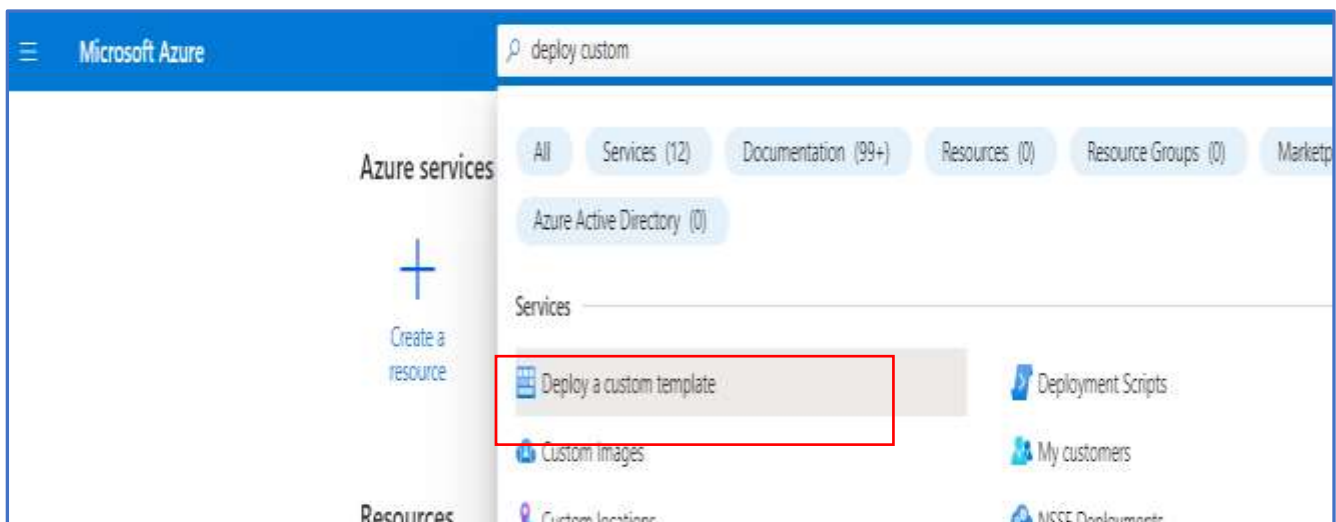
Microsoft Azure

deploy custom

Azure services

Create a resource

Resources

All | Services (12) | Documentation (99+) | Resources (0) | Resource Groups (0) | Marketp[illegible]

Azure Active Directory (0)

Services

Deploy a custom template

Deployment Scripts

Custom images

My customers

Custom locations

NSSF Deployments